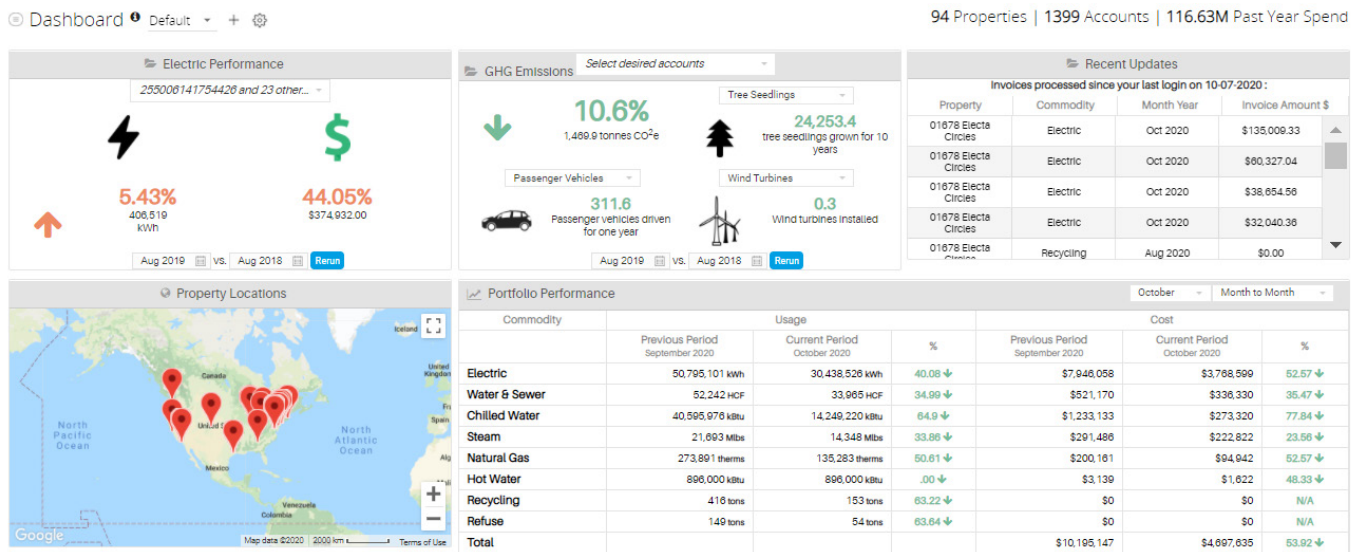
Dashboard Default + 

94 Properties | 1399 Accounts | 116.63M Past Year Spend

Electric Performance

255006141754426 and 23 other...

5.43%
406,519 kWh

44.05%
$374,932.00

Aug 2019 vs. Aug 2018 Rerun

GHG Emissions Select desired accounts

10.6%
1,469.9 tonnes CO²e

Tree Seedlings
24,253.4
tree seedlings grown for 10 years

Passenger Vehicles
311.6
Passenger vehicles driven for one year

Wind Turbines
0.3
Wind turbines installed

Aug 2019 vs. Aug 2018 Rerun

Recent Updates

Invoices processed since your last login on 10-07-2020 :

| Property | Commodity | Month Year | Invoice Amount $ |
|---|---|---|---|
| 01678 Electa Circles | Electric | Oct 2020 | $135,009.33 |
| 01678 Electa Circles | Electric | Oct 2020 | $60,327.04 |
| 01678 Electa Circles | Electric | Oct 2020 | $38,654.56 |
| 01678 Electa Circles | Electric | Oct 2020 | $32,040.36 |
| 01678 Electa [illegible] | Recycling | Aug 2020 | $0.00 |

Property Locations

Iceland Canada North Pacific Ocean United States Mexico North Atlantic Ocean Google Map data ©2020 2000 km Terms of Use

Portfolio Performance October Month to Month

| Commodity | Usage Previous Period September 2020 | Usage Current Period October 2020 | % | Cost Previous Period September 2020 | Cost Current Period October 2020 | % |
|---|---|---|---|---|---|---|
| Electric | 50,795,101 kWh | 30,438,526 kWh | 40.08 | $7,946,058 | $3,768,599 | 52.57 |
| Water & Sewer | 52,242 HCF | 33,965 HCF | 34.99 | $521,170 | $336,330 | 35.47 |
| Chilled Water | 40,595,976 kBtu | 14,249,220 kBtu | 64.9 | $1,233,133 | $273,320 | 77.84 |
| Steam | 21,693 Mlbs | 14,348 Mlbs | 33.86 | $291,486 | $222,822 | 23.56 |
| Natural Gas | 273,891 therms | 135,283 therms | 50.61 | $200,161 | $94,942 | 52.57 |
| Hot Water | 896,000 kBtu | 896,000 kBtu | .00 | $3,139 | $1,622 | 48.33 |
| Recycling | 416 tons | 153 tons | 63.22 | $0 | $0 | N/A |
| Refuse | 149 tons | 54 tons | 63.64 | $0 | $0 | N/A |
| Total | | | | $10,195,147 | $4,697,635 | 53.92 |